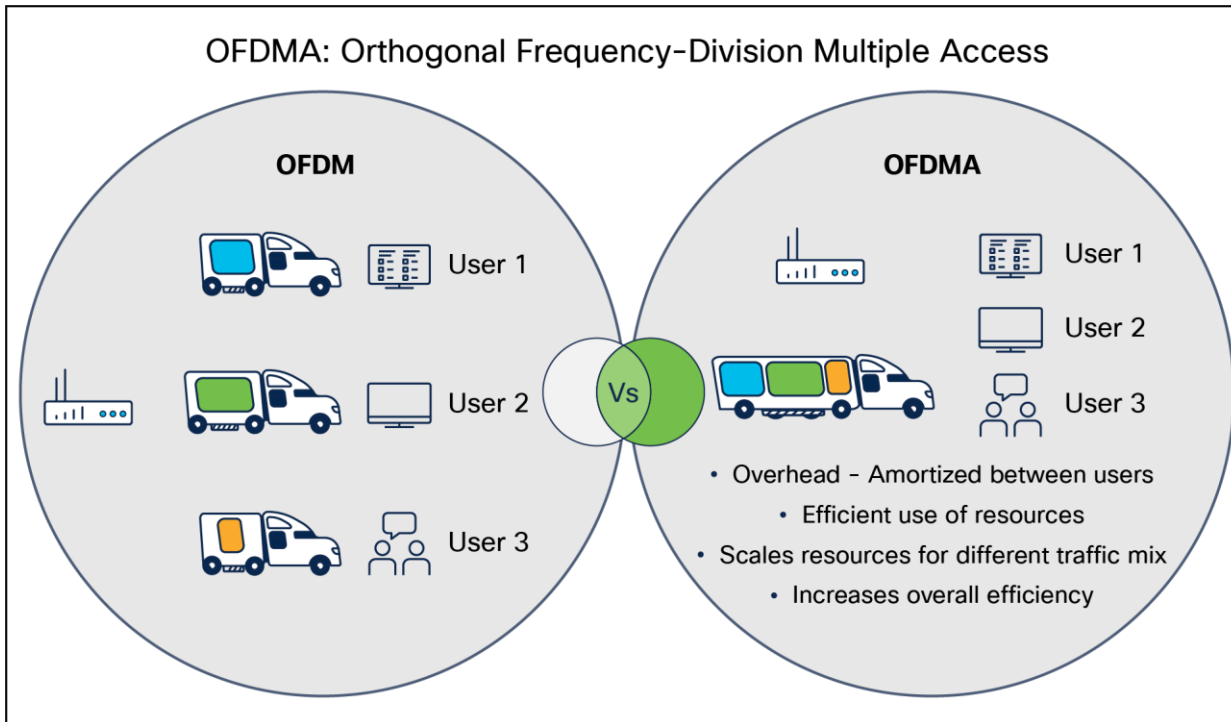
OFDMA: Orthogonal Frequency-Division Multiple Access

OFDM

User 1

User 2

User 3

Vs

OFDMA

User 1

User 2

User 3

• Overhead - Amortized between users
• Efficient use of resources
• Scales resources for different traffic mix
• Increases overall efficiency